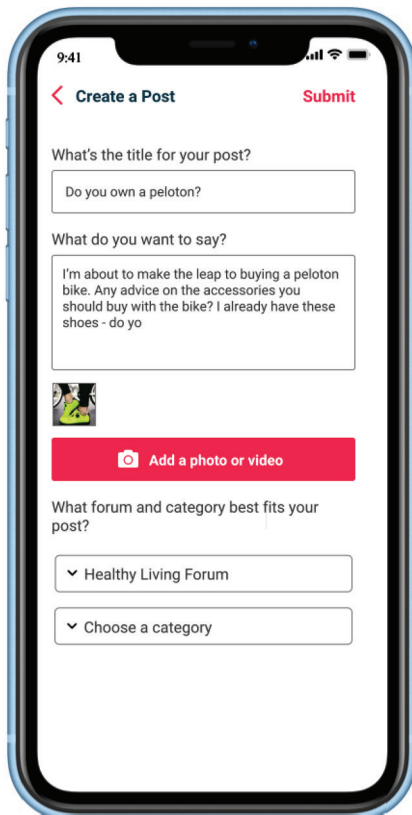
9:41

Create a Post

Submit

What's the title for your post?

Do you own a peloton?

What do you want to say?

I'm about to make the leap to buying a peloton bike. Any advice on the accessories you should buy with the bike? I already have these shoes - do yo

Add a photo or video

What forum and category best fits your post?

Healthy Living Forum

Choose a category